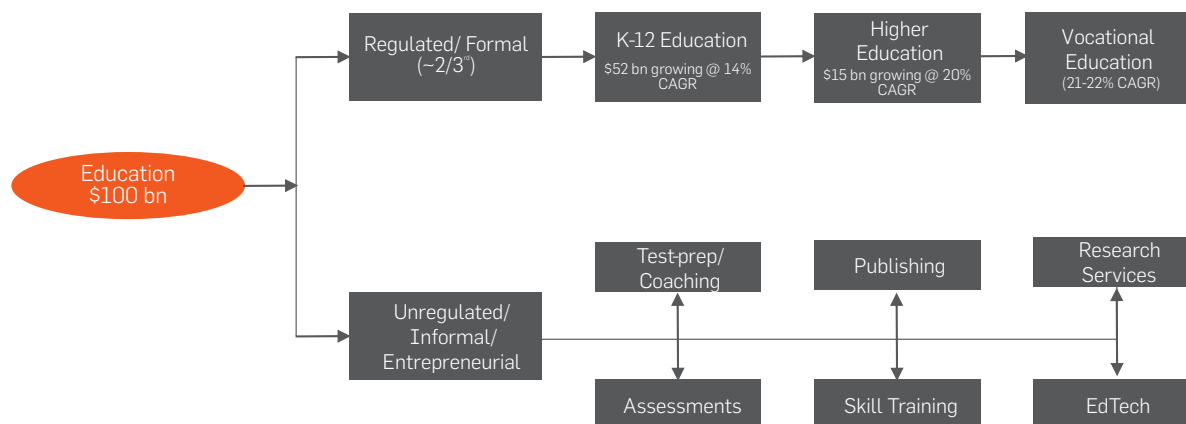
Education $100 bn

Regulated/ Formal (~2/3$^{rd}$)

K-12 Education
$52 bn growing @ 14% CAGR

Higher Education
$15 bn growing @ 20% CAGR

Vocational Education
(21-22% CAGR)

Unregulated/ Informal/ Entrepreneurial

Test-prep/ Coaching

Assessments

Publishing

Skill Training

Research Services

EdTech